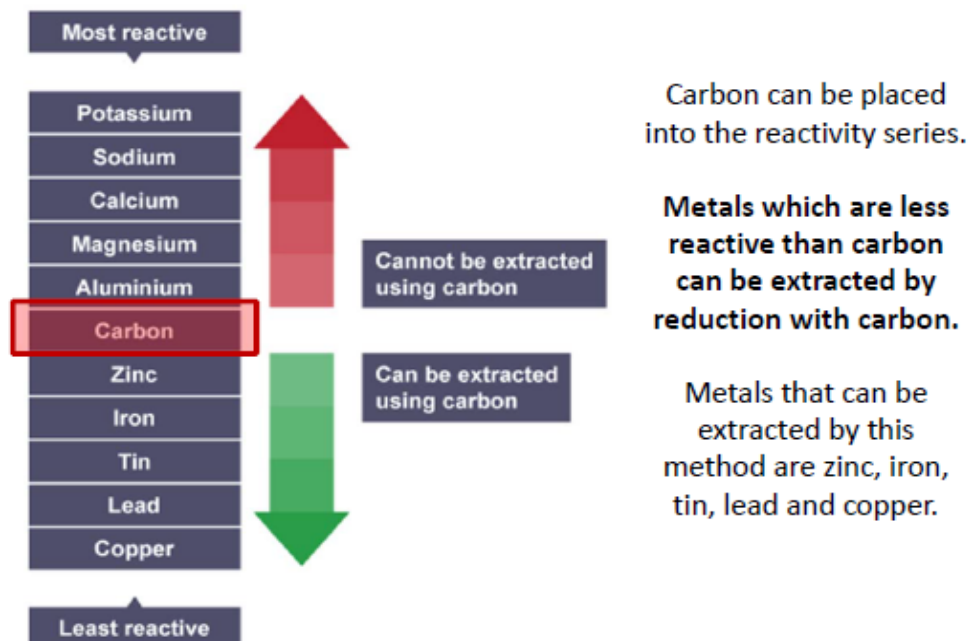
Most reactive

Potassium
Sodium
Calcium
Magnesium
Aluminium
Carbon
Zinc
Iron
Tin
Lead
Copper

Least reactive

Cannot be extracted using carbon

Can be extracted using carbon

Carbon can be placed into the reactivity series.

**Metals which are less reactive than carbon can be extracted by reduction with carbon.**

Metals that can be extracted by this method are zinc, iron, tin, lead and copper.